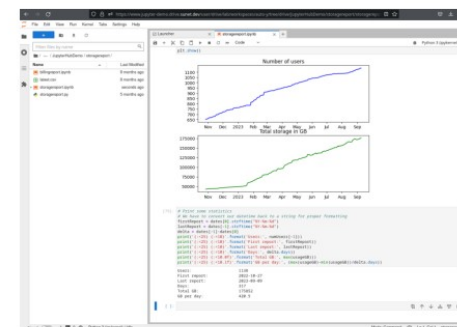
File Edit View Run Kernel Tabs Settings Help

Filter files by name

/ jupyterhubDemo / storagereport /

Name

Last Modified

billingreport.ipynb

5 months ago

latest.csv

5 months ago

storagereport.ipynb

seconds ago

storagereport.py

5 months ago

Launcher

storagereport.ipynb

Code

Python 3 (ipykernel)

plt.show()

Number of users

1100

1050

1000

950

900

850

800

750

700

Nov Dec 2023 Feb Mar Apr May Jun Jul Aug Sep

Total storage in GB

175000

150000

125000

100000

75000

50000

Nov Dec 2023 Feb Mar Apr May Jun Jul Aug Sep

[ ]:

# Print some statistics

Users:

1110

First report:

2022-10-27

Last report:

2023-09-09

Days:

317

Total GB:

175051

GB per day:

418.5

[ ]: